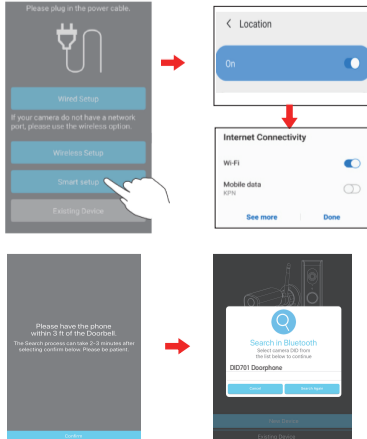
Please plug in the power cable.

Wired Setup

If your camera do not have a network port, please use the wireless option.

Wireless Setup

Smart setup

Existing Device

< Location

On

Internet Connectivity

Wi-Fi

Mobile data
KPN

See more

Done

Please have the phone within 3 ft of the Doorbell.

The Search process can take 2-3 minutes after selecting confirm below. Please be patient.

Confirm

Search in Bluetooth

Select camera DID from the list below to continue

DID701 Doorphone

Cancel

Search Again

New Device

Existing Device